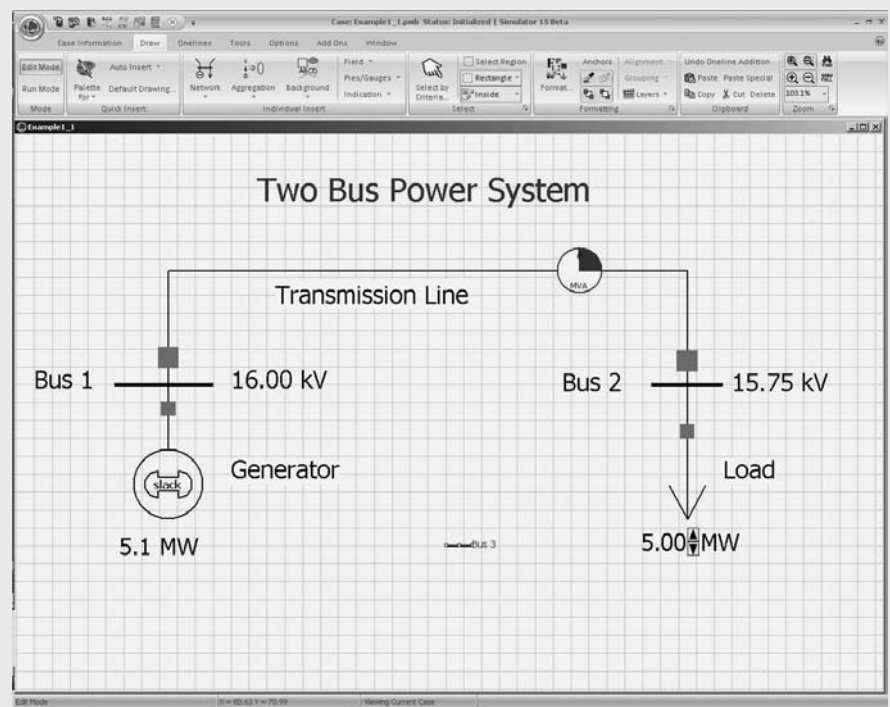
Case: Example1_1.pwb Status: Initialized | Simulator 15 Beta

Case Information Draw Onelines Tools Options Add Ons Window

Edit Mode
Run Mode
Mode

Palette For
Auto Insert
Default Drawing...
Quick Insert

Network
Aggregation
Background
Field
Pies/Gauges
Indication
Individual Insert

Select by Criteria...
Select Region
Rectangle
Inside
Select

Format...
Anchors
Alignment
Grouping
Layers
Formatting

Undo Oneline Addition
Paste
Paste Special
Copy
Cut
Delete
Clipboard

103.1%
Zoom

Example1_1

Two Bus Power System

MVA

Transmission Line

Bus 1

16.00 kV

Bus 2

15.75 kV

slack

Generator

Load

5.1 MW

Bus 3

5.00 MW

Edit Mode

X = 80.63 Y = 70.99

Viewing Current Case